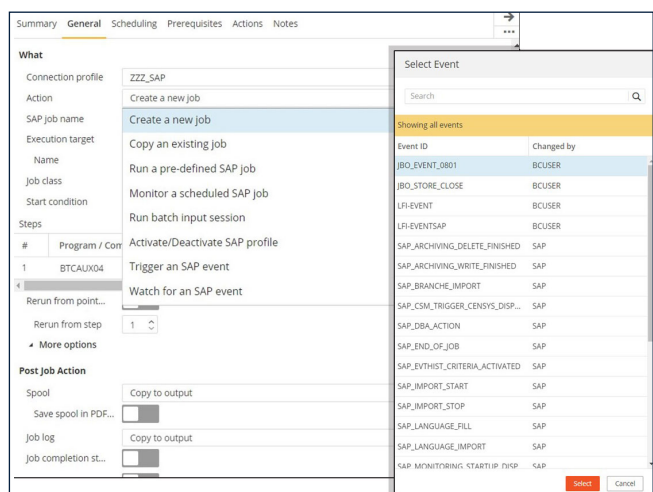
Summary General Scheduling Prerequisites Actions Notes

What

Connection profile ZZZ_SAP

Action Create a new job

SAP job name

Execution target

Name

Job class

Start condition

Steps

| # | Program / Com |
|---|---|
| 1 | BTCAUX04 |

Create a new job
Copy an existing job
Run a pre-defined SAP job
Monitor a scheduled SAP job
Run batch input session
Activate/Deactivate SAP profile
Trigger an SAP event
Watch for an SAP event

Rerun from point...

Rerun from step 1

More options

Post Job Action

Spool Copy to output

Save spool in PDF...

Job log Copy to output

Job completion st...

Select Event

Search

Showing all events

| Event ID | Changed by |
|---|---|
| JBO_EVENT_0801 | BCUSER |
| JBO_STORE_CLOSE | BCUSER |
| LFI-EVENT | BCUSER |
| LFI-EVENTSAP | BCUSER |
| SAP_ARCHIVING_DELETE_FINISHED | SAP |
| SAP_ARCHIVING_WRITE_FINISHED | SAP |
| SAP_BRANCHE_IMPORT | SAP |
| SAP_CSM_TRIGGER_CENSYS_DISP... | SAP |
| SAP_DBA_ACTION | SAP |
| SAP_END_OF_JOB | SAP |
| SAP_EVTHIST_CRITERIA_ACTIVATED | SAP |
| SAP_IMPORT_START | SAP |
| SAP_IMPORT_STOP | SAP |
| SAP_LANGUAGE_FILL | SAP |
| SAP_LANGUAGE_IMPORT | SAP |
| SAP_MONITORING_STARTUP_DISP... | SAP |

Select Cancel